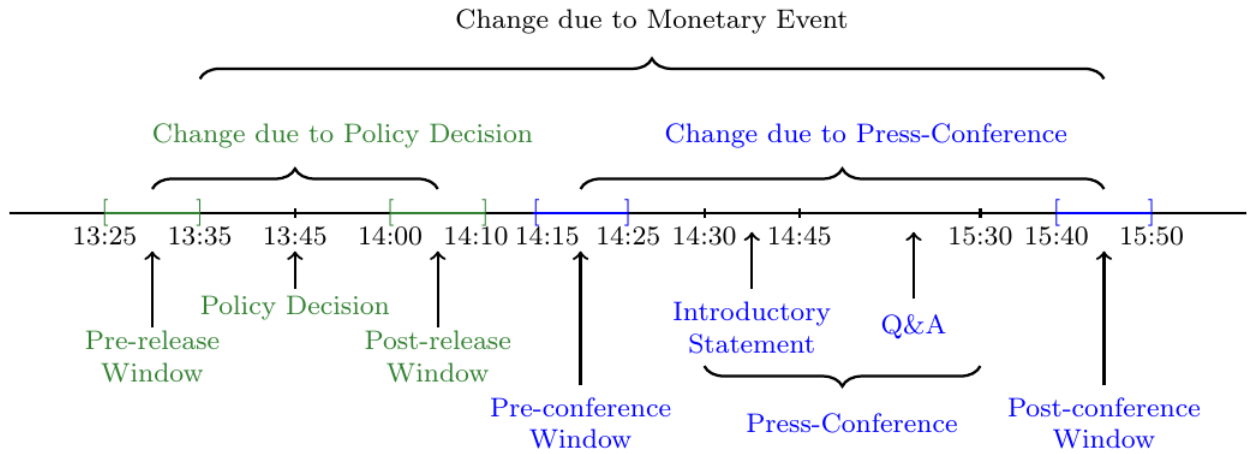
Change due to Monetary Event

Change due to Policy Decision

Change due to Press-Conference

13:25 13:35 13:45 14:00 14:10 14:15 14:25 14:30 14:45 15:30 15:40 15:50

Policy Decision

Pre-release Window

Post-release Window

Introductory Statement

Q&A

Pre-conference Window

Press-Conference

Post-conference Window